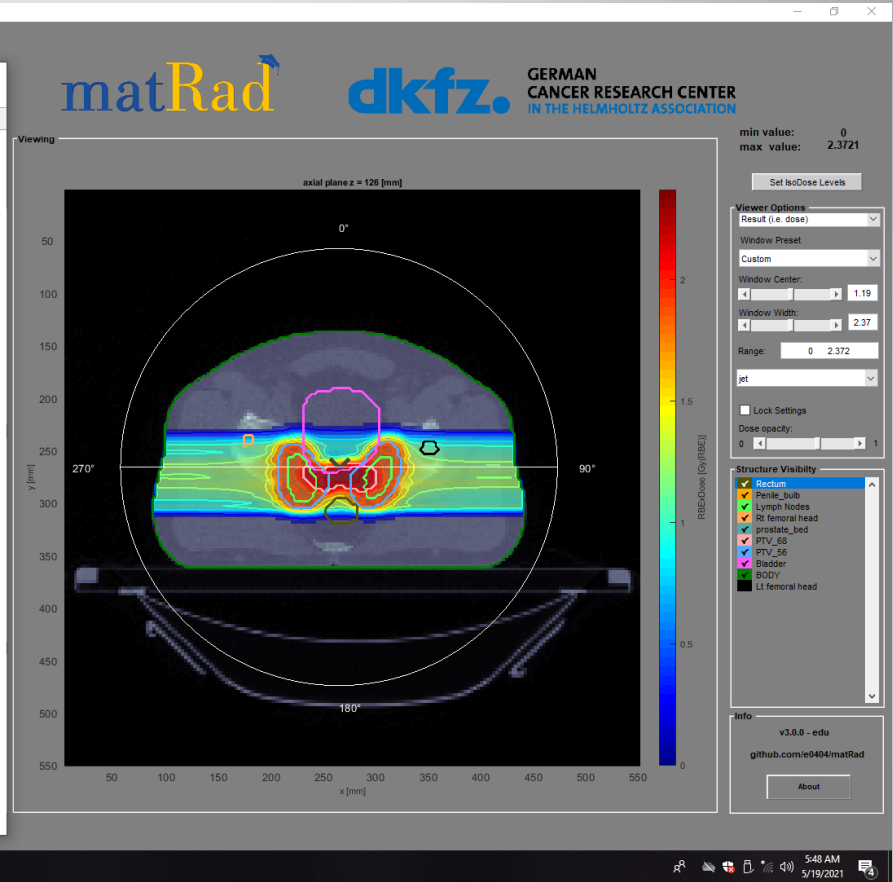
matRad

dkfz. GERMAN CANCER RESEARCH CENTER IN THE HELMHOLTZ ASSOCIATION

min value: 0
max value: 2.3721

Set IsoDose Levels

Viewing

axial plane z = 126 [mm]

0°
270°
90°
180°

y [mm]
50
100
150
200
250
300
350
400
450
500
550

x [mm]
50 100 150 200 250 300 350 400 450 500 550

RBExDose [Gy(RBE)]
2
1.5
1
0.5
0

Viewer Options
Result (i.e. dose)
Window Preset
Custom
Window Center:
1.19
Window Width:
2.37
Range: 0 2.372
jet
Lock Settings
Dose opacity:
0 1

Structure Visibilty
Rectum
Penile_bulb
Lymph Nodes
Rt femoral head
prostate_bed
PTV_68
PTV_56
Bladder
BODY
Lt femoral head

Info
v3.0.0 - edu
github.com/e0404/matRad
About

5:48 AM
5/19/2021
4